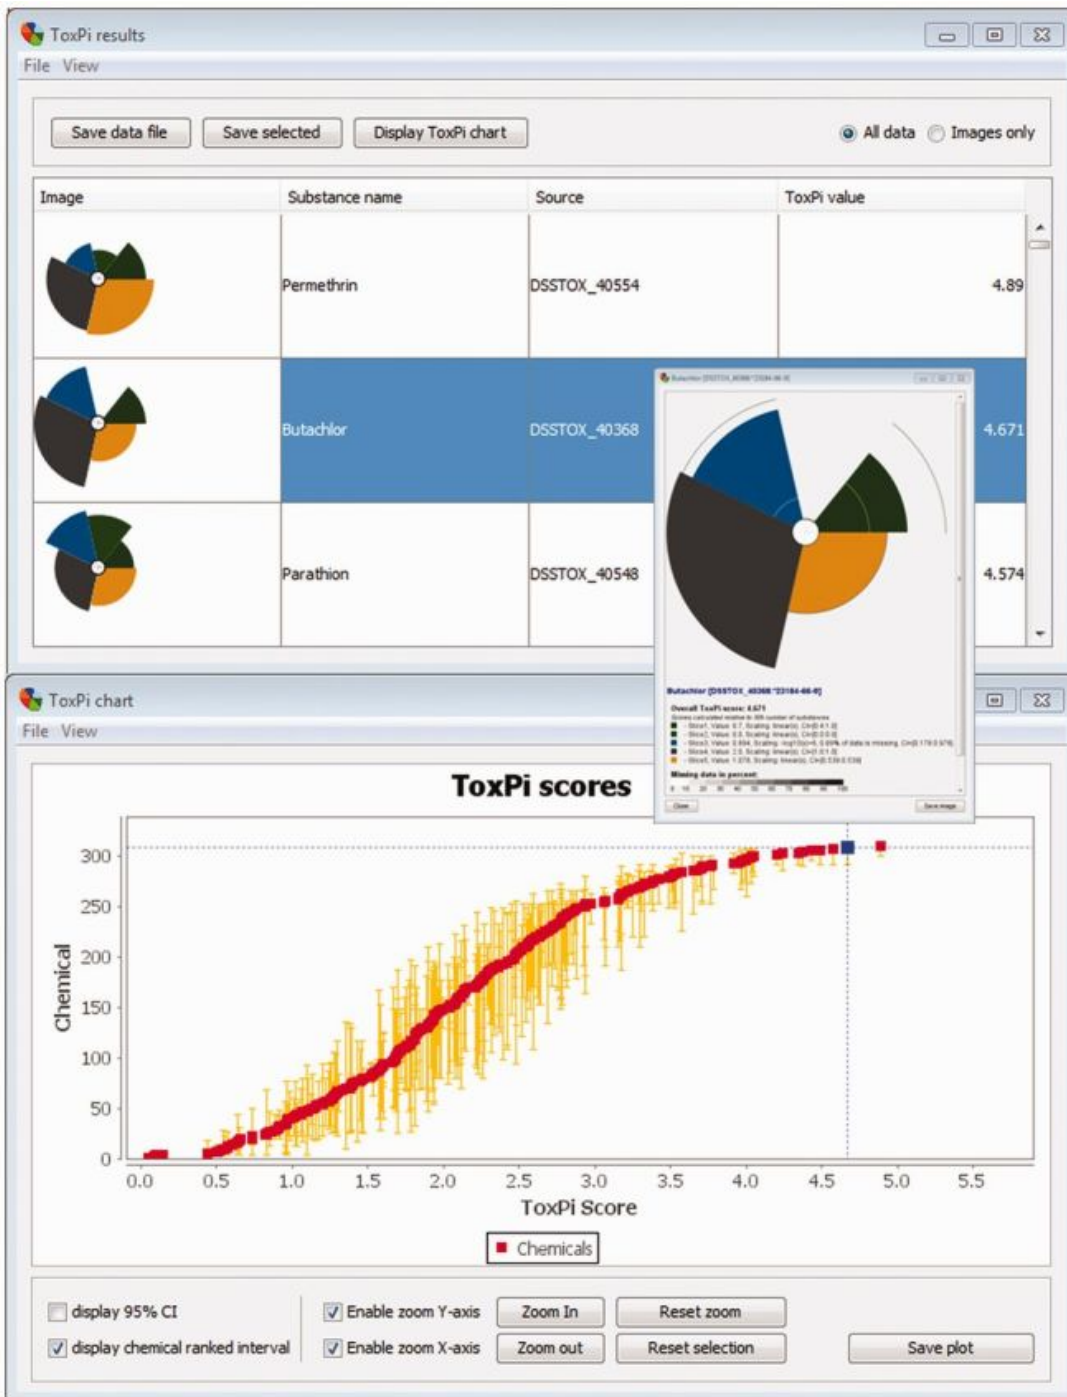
ToxPi results

File View

Save data file | Save selected | Display ToxPi chart

All data Images only

| Image | Substance name | Source | ToxPi value |
|---|---|---|---|
| | Permethrin | DSSTOX_40554 | 4.89 |
| | Butachlor | DSSTOX_40368 | 4.671 |
| | Parathion | DSSTOX_40548 | 4.574 |

Butachlor [DSSTOX_40368 "23184-66-9"]

Butachlor [DSSTOX_40368 "23184-66-9"]

Overall ToxPi score: 4.671

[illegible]

Missing data in percent:

Close | Save image

ToxPi chart

File View

ToxPi scores

Chemical

300
250
200
150
100
50
0

0.0 0.5 1.0 1.5 2.0 2.5 3.0 3.5 4.0 4.5 5.0 5.5

ToxPi Score

Chemicals

display 95% CI
display chemical ranked interval
Enable zoom Y-axis
Enable zoom X-axis
Zoom In
Zoom out
Reset zoom
Reset selection
Save plot